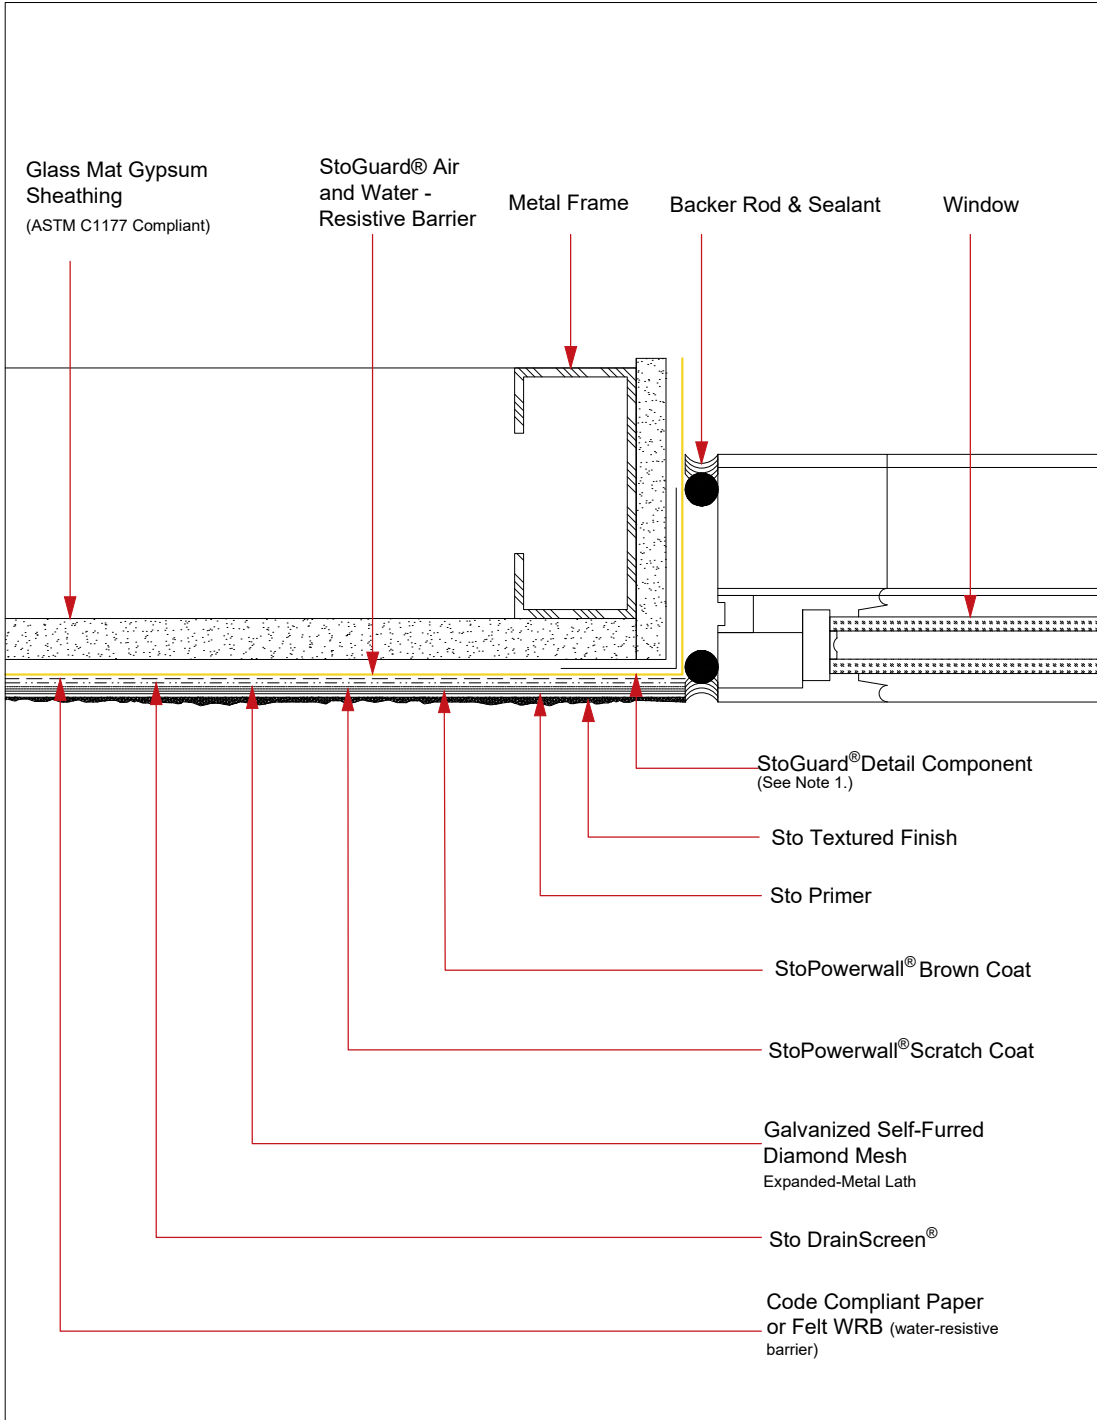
Glass Mat Gypsum Sheathing
(ASTM C1177 Compliant)

StoGuard® Air and Water - Resistive Barrier

Metal Frame

Backer Rod & Sealant

Window

StoGuard® Detail Component
(See Note 1.)

Sto Textured Finish

Sto Primer

StoPowerwall® Brown Coat

StoPowerwall® Scratch Coat

Galvanized Self-Furred Diamond Mesh
Expanded-Metal Lath

Sto DrainScreen®

Code Compliant Paper or Felt WRB (water-resistive barrier)